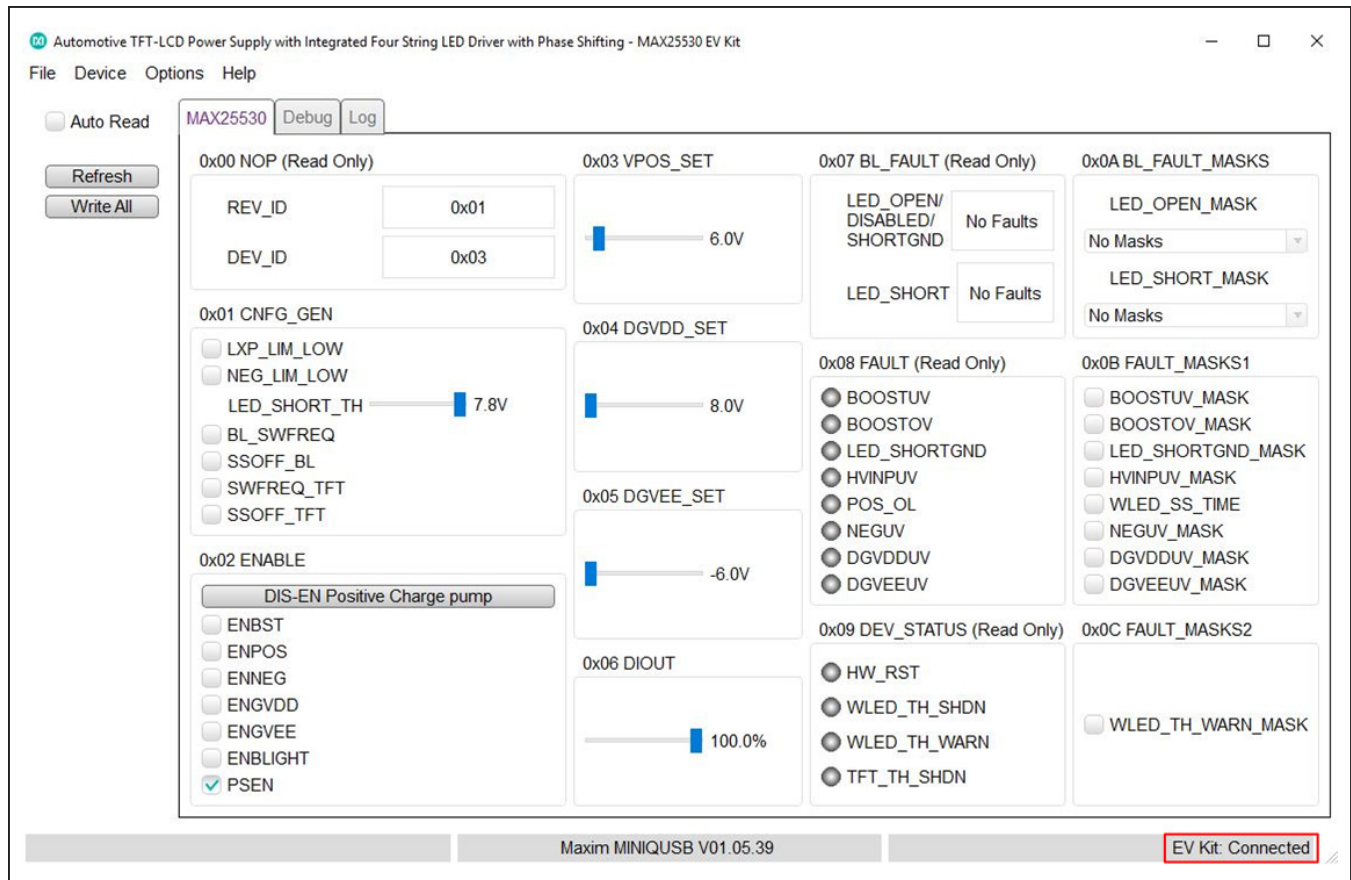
Automotive TFT-LCD Power Supply with Integrated Four String LED Driver with Phase Shifting - MAX25530 EV Kit

File Device Options Help

Auto Read

Refresh

Write All

MAX25530 Debug Log

0x00 NOP (Read Only)

REV_ID 0x01

DEV_ID 0x03

0x01 CNFG_GEN

LXP_LIM_LOW

NEG_LIM_LOW

LED_SHORT_TH 7.8V

BL_SWFREQ

SSOFF_BL

SWFREQ_TFT

SSOFF_TFT

0x02 ENABLE

DIS-EN Positive Charge pump

ENBST

ENPOS

ENNEG

ENGVDD

ENGVEE

ENBLIGHT

PSEN

0x03 VPOS_SET

6.0V

0x04 DGVDD_SET

8.0V

0x05 DGVEE_SET

-6.0V

0x06 DIOUT

100.0%

0x07 BL_FAULT (Read Only)

LED_OPEN/ DISABLED/ SHORTGND No Faults

LED_SHORT No Faults

0x08 FAULT (Read Only)

BOOSTUV

BOOSTOV

LED_SHORTGND

HVINPUV

POS_OL

NEGUV

DGVDDUV

DGVEEUV

0x09 DEV_STATUS (Read Only)

HW_RST

WLED_TH_SHDN

WLED_TH_WARN

TFT_TH_SHDN

0x0A BL_FAULT_MASKS

LED_OPEN_MASK

No Masks

LED_SHORT_MASK

No Masks

0x0B FAULT_MASKS1

BOOSTUV_MASK

BOOSTOV_MASK

LED_SHORTGND_MASK

HVINPUV_MASK

WLED_SS_TIME

NEGUV_MASK

DGVDDUV_MASK

DGVEEUV_MASK

0x0C FAULT_MASKS2

WLED_TH_WARN_MASK

Maxim MINIQUSB V01.05.39

EV Kit: Connected